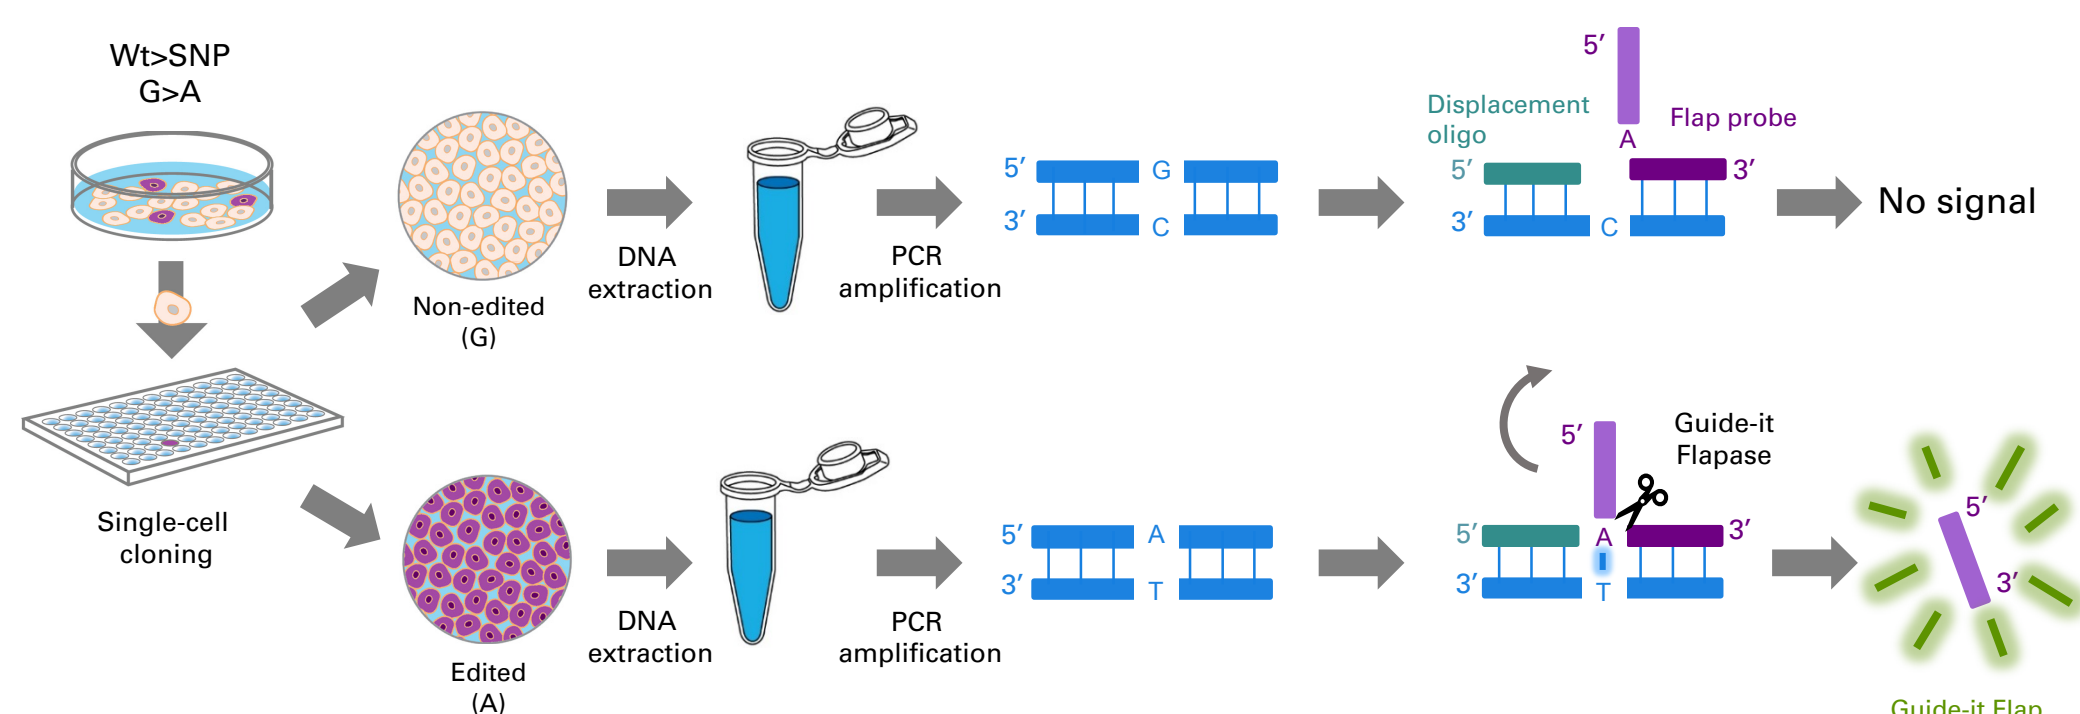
Wt>SNP
G>A

Single-cell cloning

Non-edited
(G)

DNA extraction

PCR amplification

5′ G
3′ C

Displacement oligo

5′
A
Flap probe

5′ 3′
3′ C

No signal

Edited
(A)

DNA extraction

PCR amplification

5′ A
3′ T

5′
Guide-it Flapase

5′ A 3′
3′ T

5′
3′

Guide-it Flap